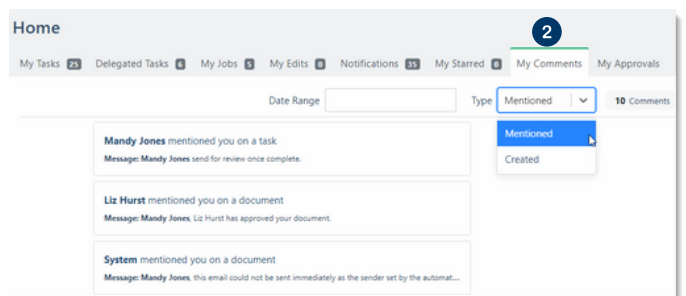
Home

2

My Tasks 25 Delegated Tasks 6 My Jobs 5 My Edits 0 Notifications 35 My Starred 0 My Comments My Approvals

Date Range

Type Mentioned

10 Comments

Mentioned

Created

Mandy Jones mentioned you on a task

Message: Mandy Jones send for review once complete.

Liz Hurst mentioned you on a document

Message: Mandy Jones, Liz Hurst has approved your document.

System mentioned you on a document

Message: Mandy Jones, this email could not be sent immediately as the sender set by the automat...